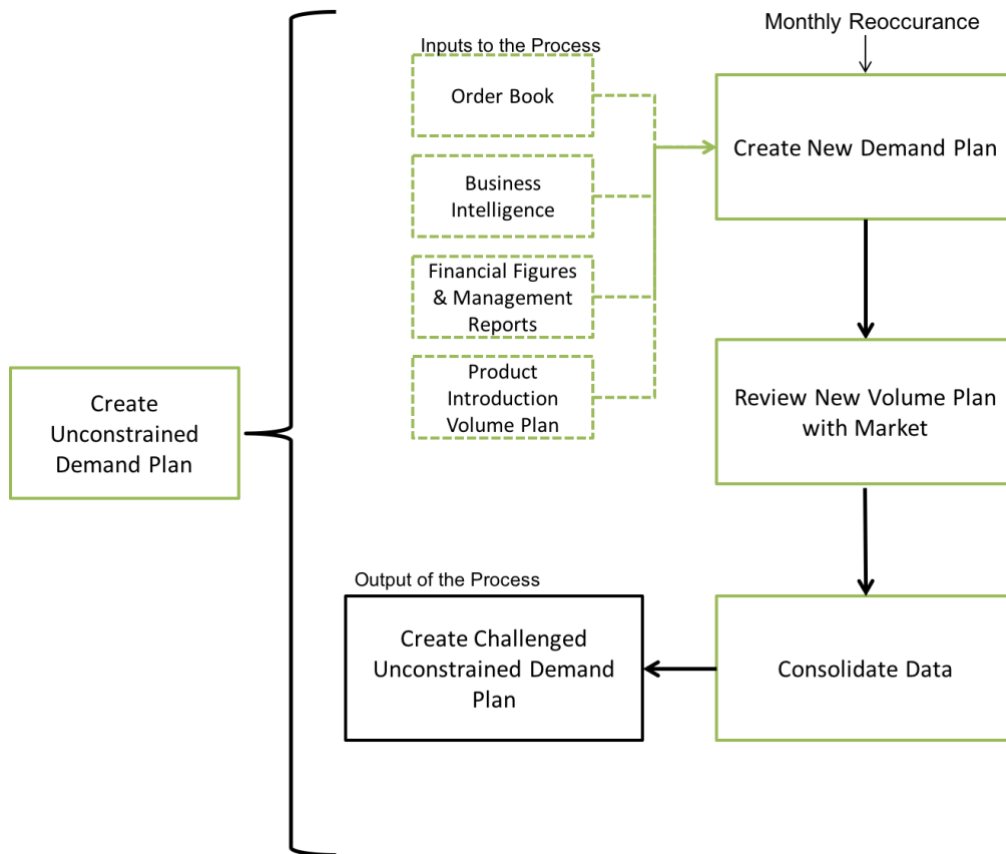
Create Unconstrained Demand Plan

Inputs to the Process

Order Book

Business Intelligence

Financial Figures & Management Reports

Product Introduction Volume Plan

Monthly Reoccurance

Create New Demand Plan

Review New Volume Plan with Market

Consolidate Data

Output of the Process

Create Challenged Unconstrained Demand Plan